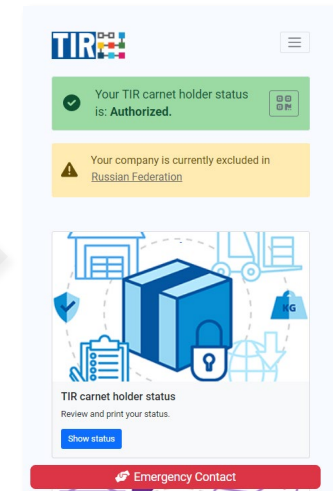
TIR

Your TIR carnet holder status is: **Authorized.**

Your company is currently excluded in Russian Federation

KG

TIR carnet holder status

Review and print your status.

Show status

Emergency Contact